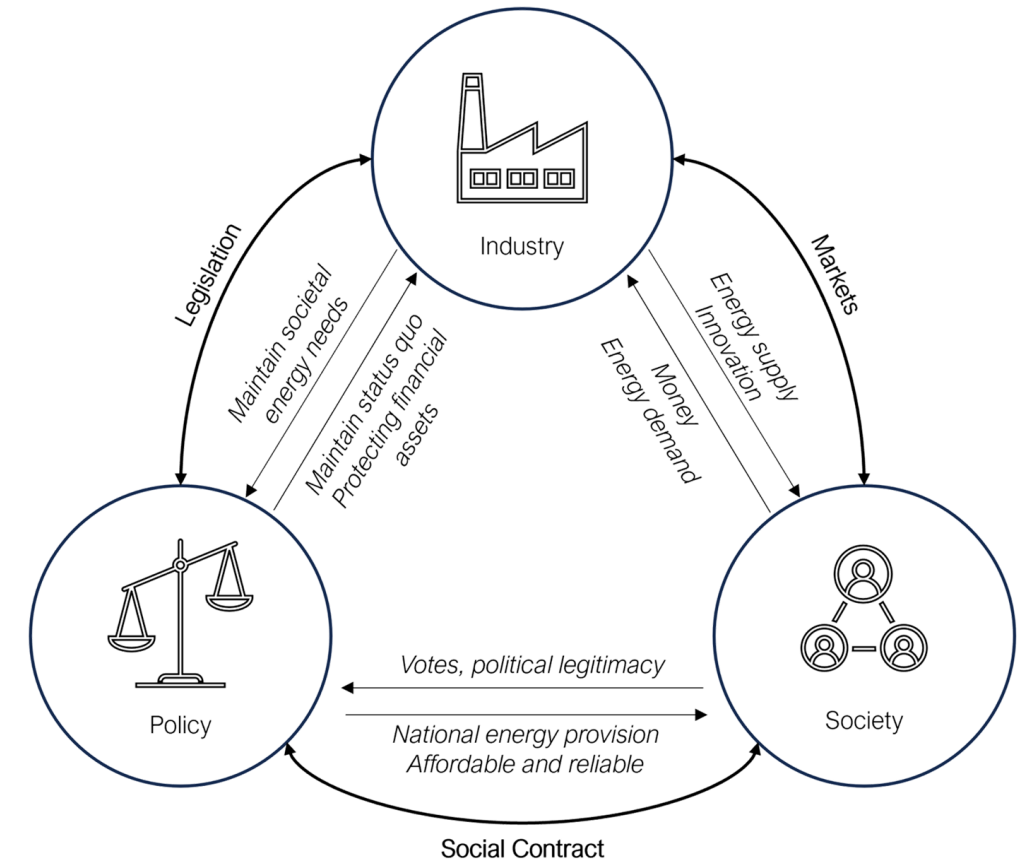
Industry

Legislation

Markets

Maintain societal energy needs

Maintain status quo
Protecting financial assets

Money
Energy demand

Energy supply
Innovation

Policy

Society

Votes, political legitimacy

National energy provision
Affordable and reliable

Social Contract